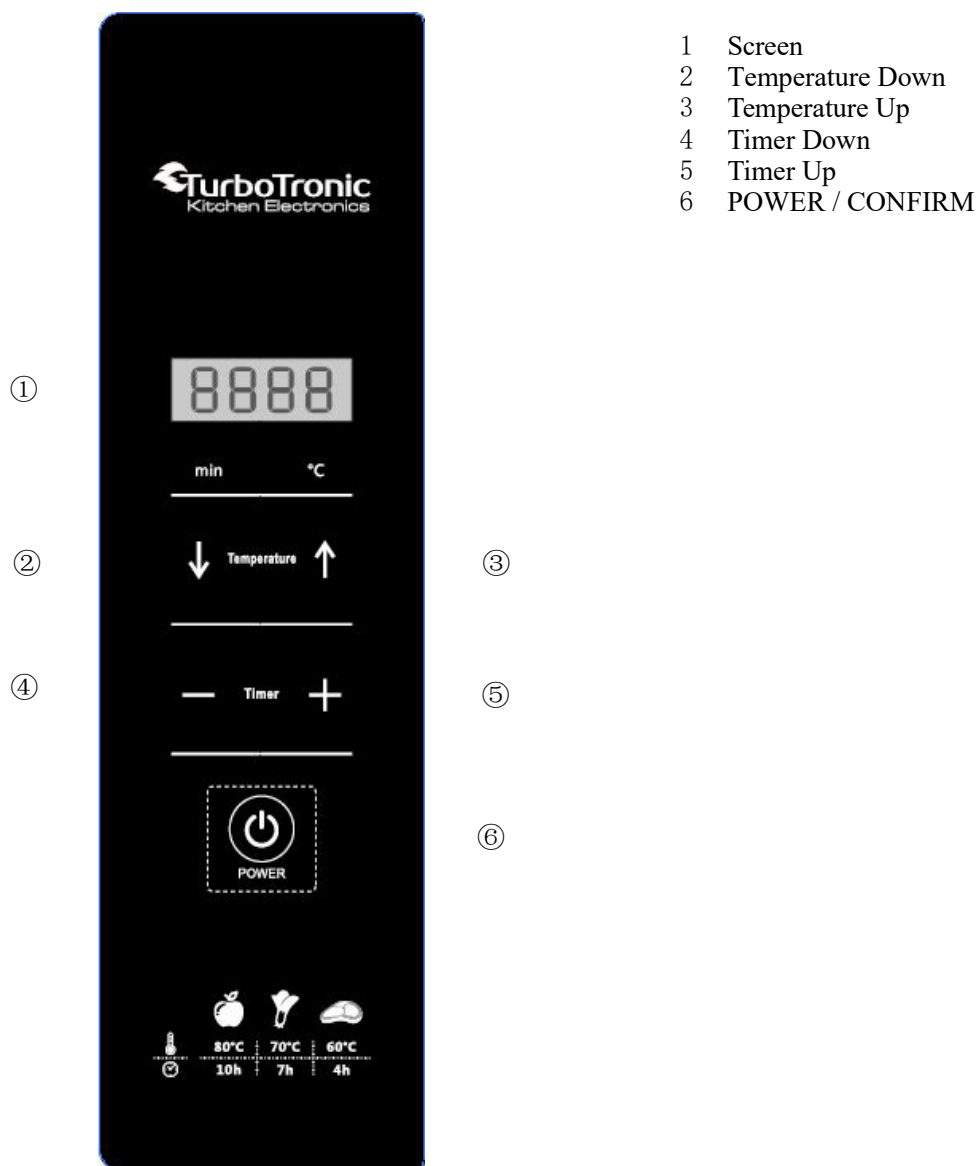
TurboTronic
Kitchen Electronics

①

8888

min °C

② Temperature ③

④ Timer ⑤

POWER ⑥

| 80°C | 70°C | 60°C |
|---|---|---|
| 10h | 7h | 4h |

1 Screen
2 Temperature Down
3 Temperature Up
4 Timer Down
5 Timer Up
6 POWER / CONFIRM